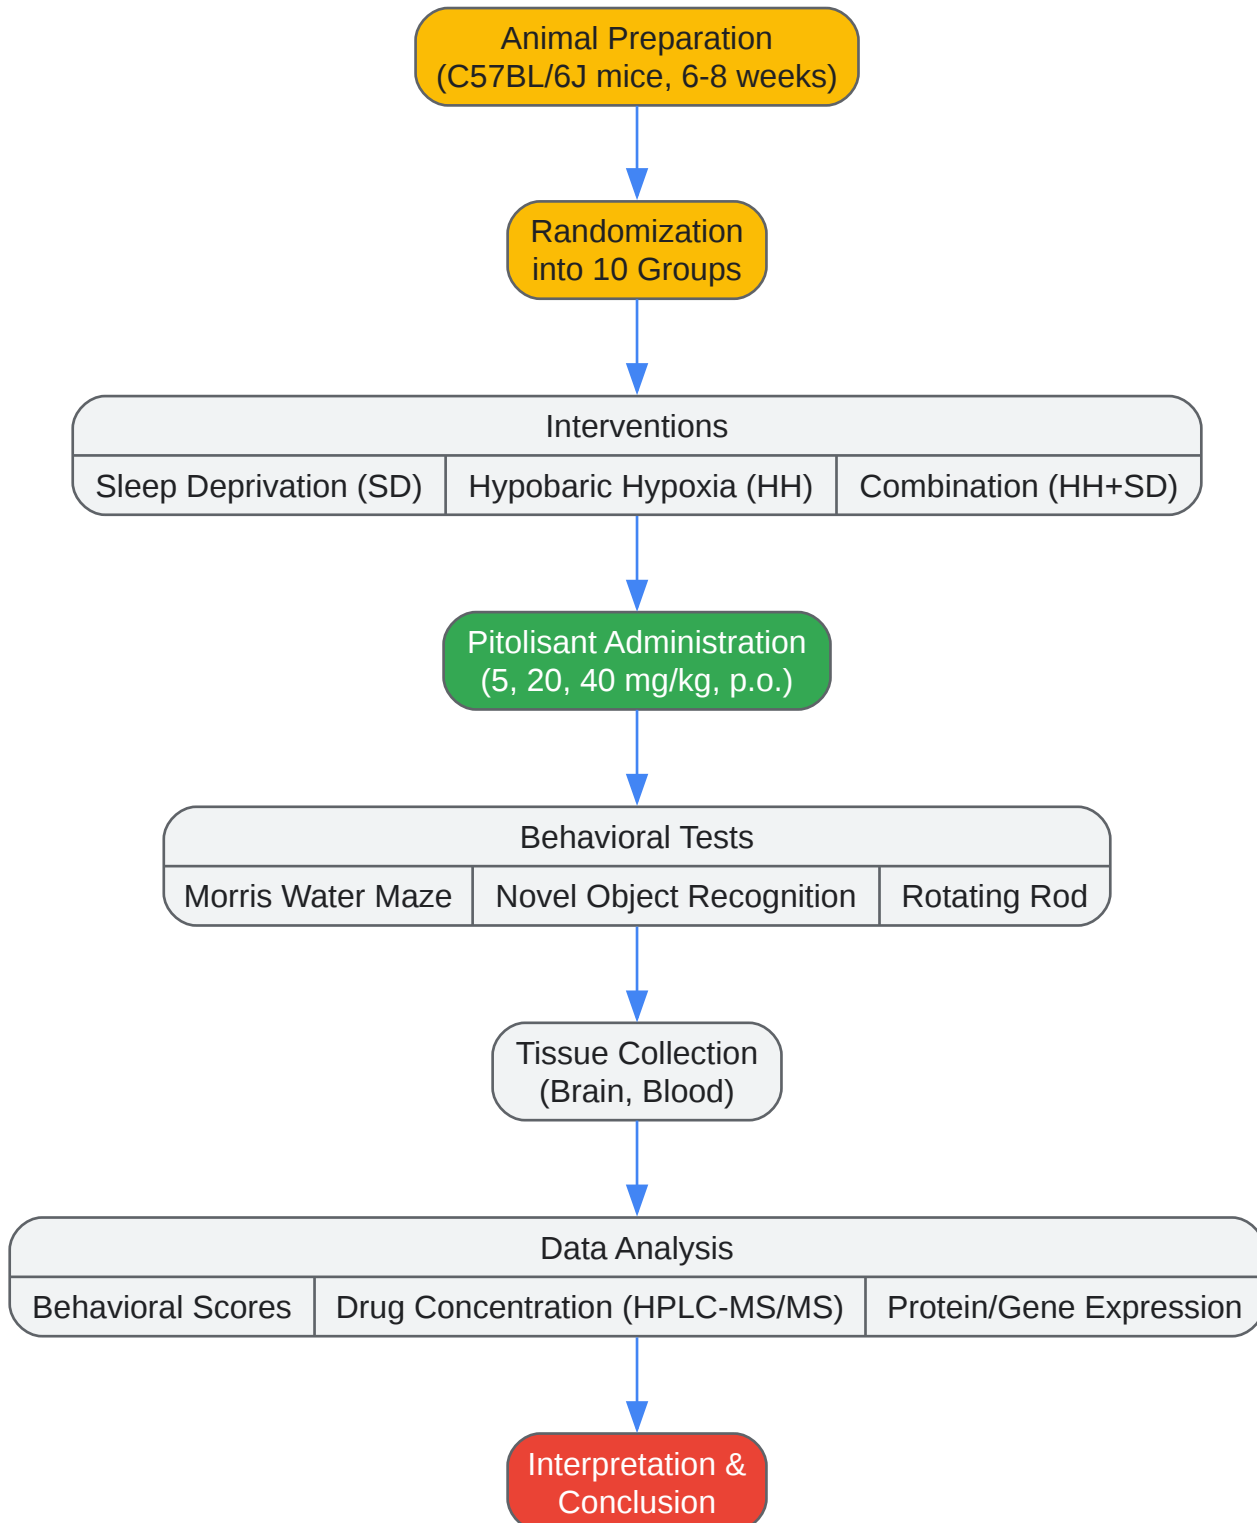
Animal Preparation
(C57BL/6J mice, 6-8 weeks)

Randomization
into 10 Groups

Interventions

| Sleep Deprivation (SD) | Hypobaric Hypoxia (HH) | Combination (HH+SD) |
|---|---|---|

Pitolisant Administration
(5, 20, 40 mg/kg, p.o.)

Behavioral Tests

| Morris Water Maze | Novel Object Recognition | Rotating Rod |
|---|---|---|

Tissue Collection
(Brain, Blood)

Data Analysis

| Behavioral Scores | Drug Concentration (HPLC-MS/MS) | Protein/Gene Expression |
|---|---|---|

Interpretation &
Conclusion